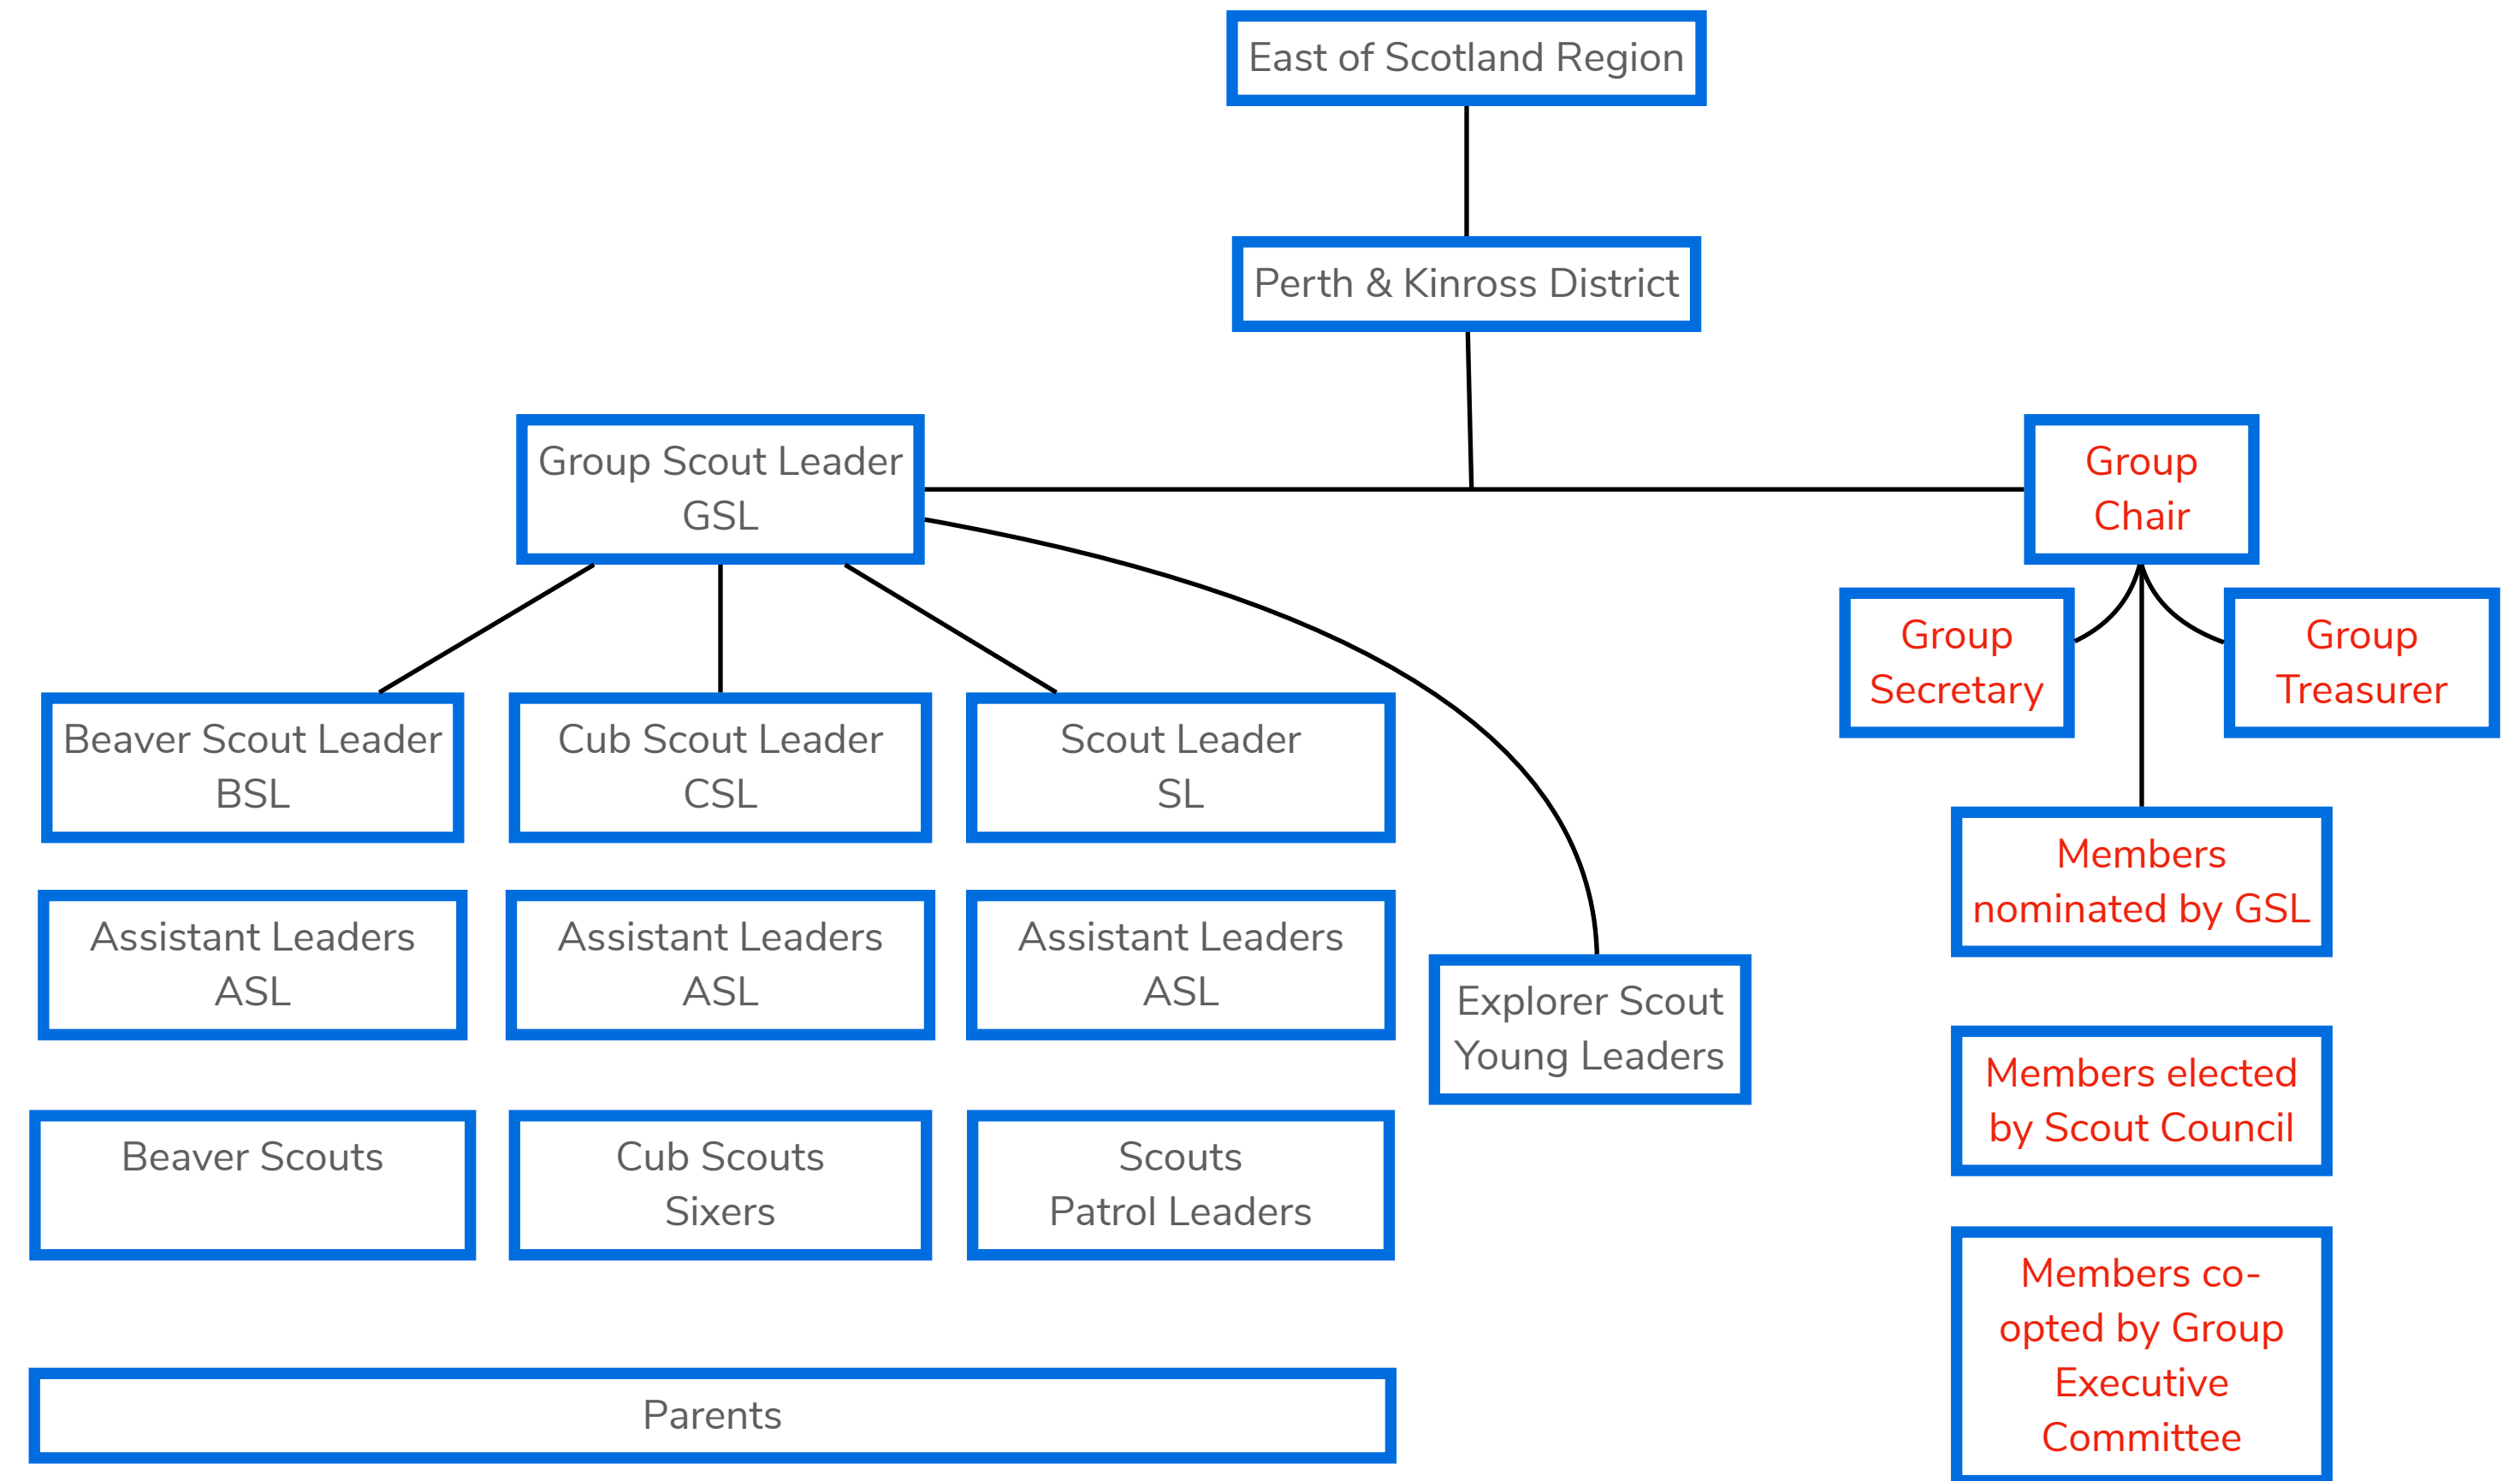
East of Scotland Region

Perth & Kinross District

Group Scout Leader
GSL

Group
Chair

Group
Secretary

Group
Treasurer

Beaver Scout Leader
BSL

Cub Scout Leader
CSL

Scout Leader
SL

Members
nominated by GSL

Assistant Leaders
ASL

Assistant Leaders
ASL

Assistant Leaders
ASL

Explorer Scout
Young Leaders

Members elected
by Scout Council

Beaver Scouts

Cub Scouts
Sixers

Scouts
Patrol Leaders

Members co-opted by Group Executive Committee

Parents